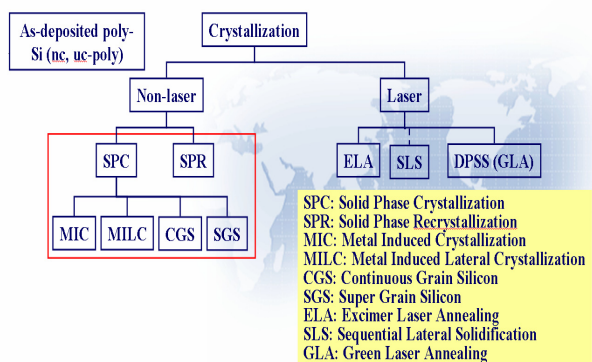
As-deposited poly-Si (nc, uc-poly)

Crystallization

Non-laser

Laser

SPC

SPR

ELA

SLS

DPSS (GLA)

MIC

MILC

CGS

SGS

SPC: Solid Phase Crystallization
SPR: Solid Phase Recrystallization
MIC: Metal Induced Crystallization
MILC: Metal Induced Lateral Crystallization
CGS: Continuous Grain Silicon
SGS: Super Grain Silicon
ELA: Excimer Laser Annealing
SLS: Sequential Lateral Solidification
GLA: Green Laser Annealing